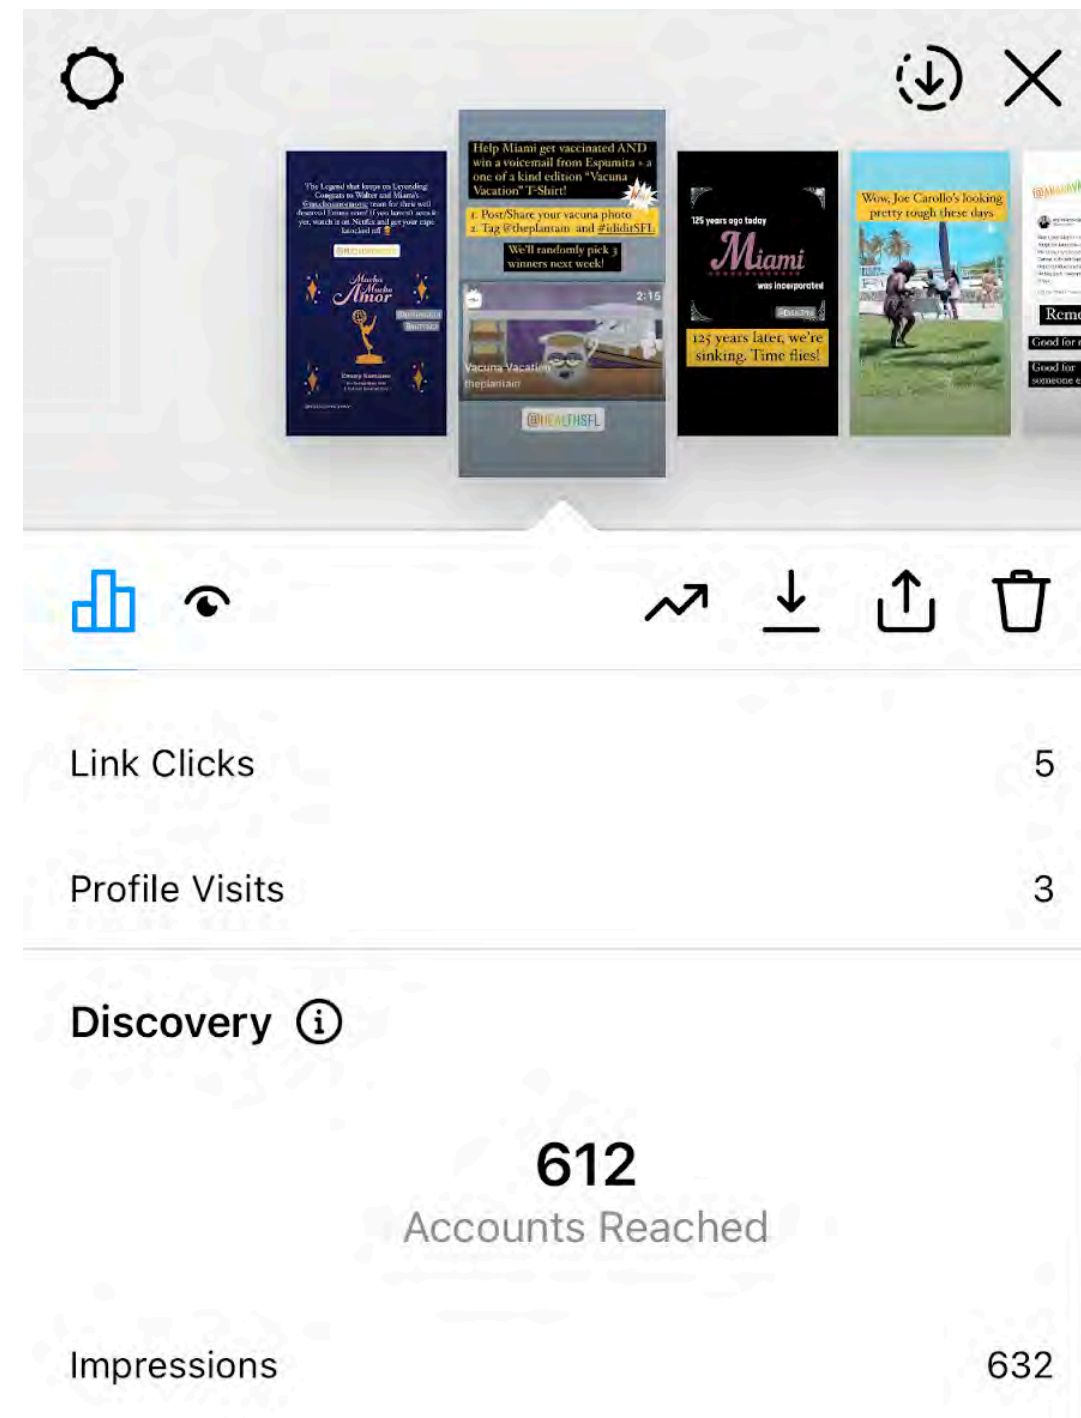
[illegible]

Mucho Mucho Amor

Help Miami get vaccinated AND win a voicemail from Espumita + a one of a kind edition "Vacuna Vacation" T-Shirt!

1. Post/Share your vacuna photo
2. Tag @theplantain and #ididitSFL

We'll randomly pick 3 winners next week!

2:15

Vacuna Vacation
theplantain

@HEALTHSFL

125 years ago today
Miami
was incorporated

125 years later, we're sinking. Time flies!

Wow, Joe Carollo's looking pretty rough these days

Reme
Good for
Good for someone

Link Clicks 5

Profile Visits 3

Discovery

612
Accounts Reached

Impressions 632